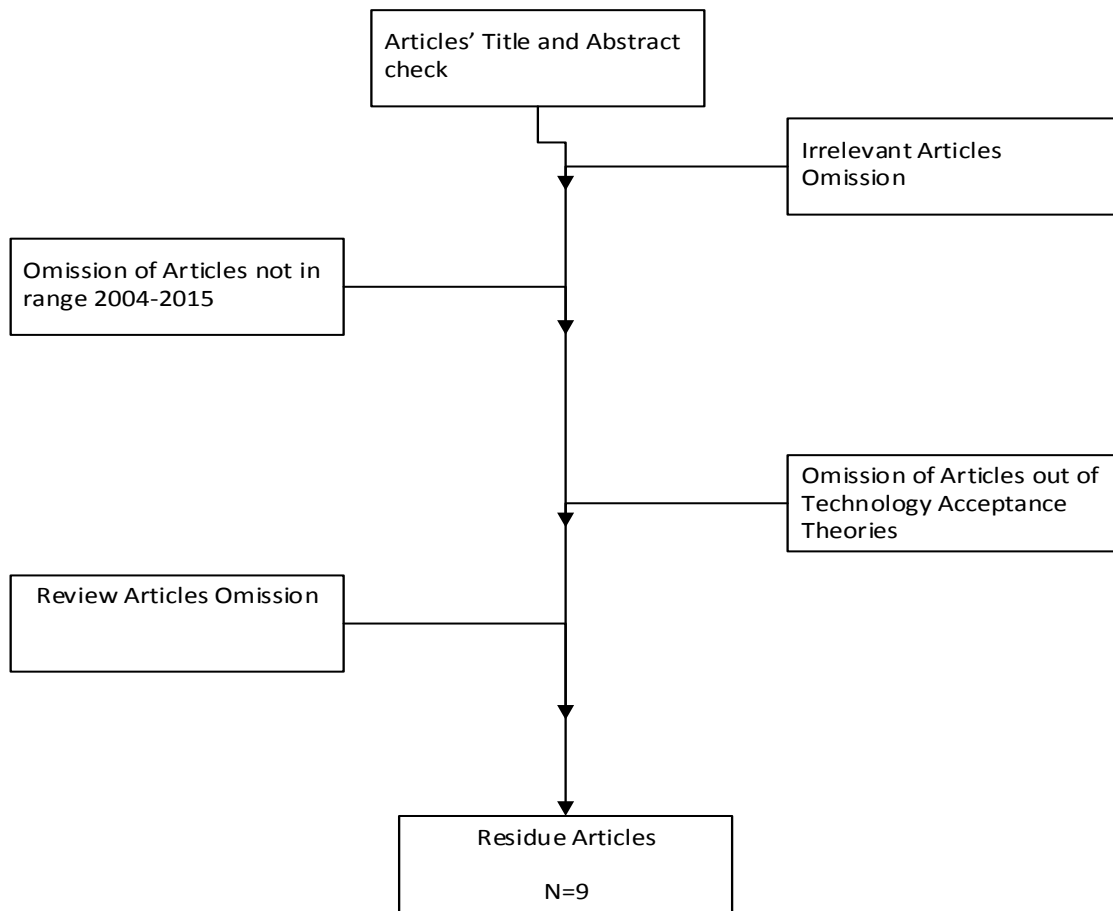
Articles' Title and Abstract check

Irrelevant Articles Omission

Omission of Articles not in range 2004-2015

Omission of Articles out of Technology Acceptance Theories

Review Articles Omission

Residue Articles

N=9